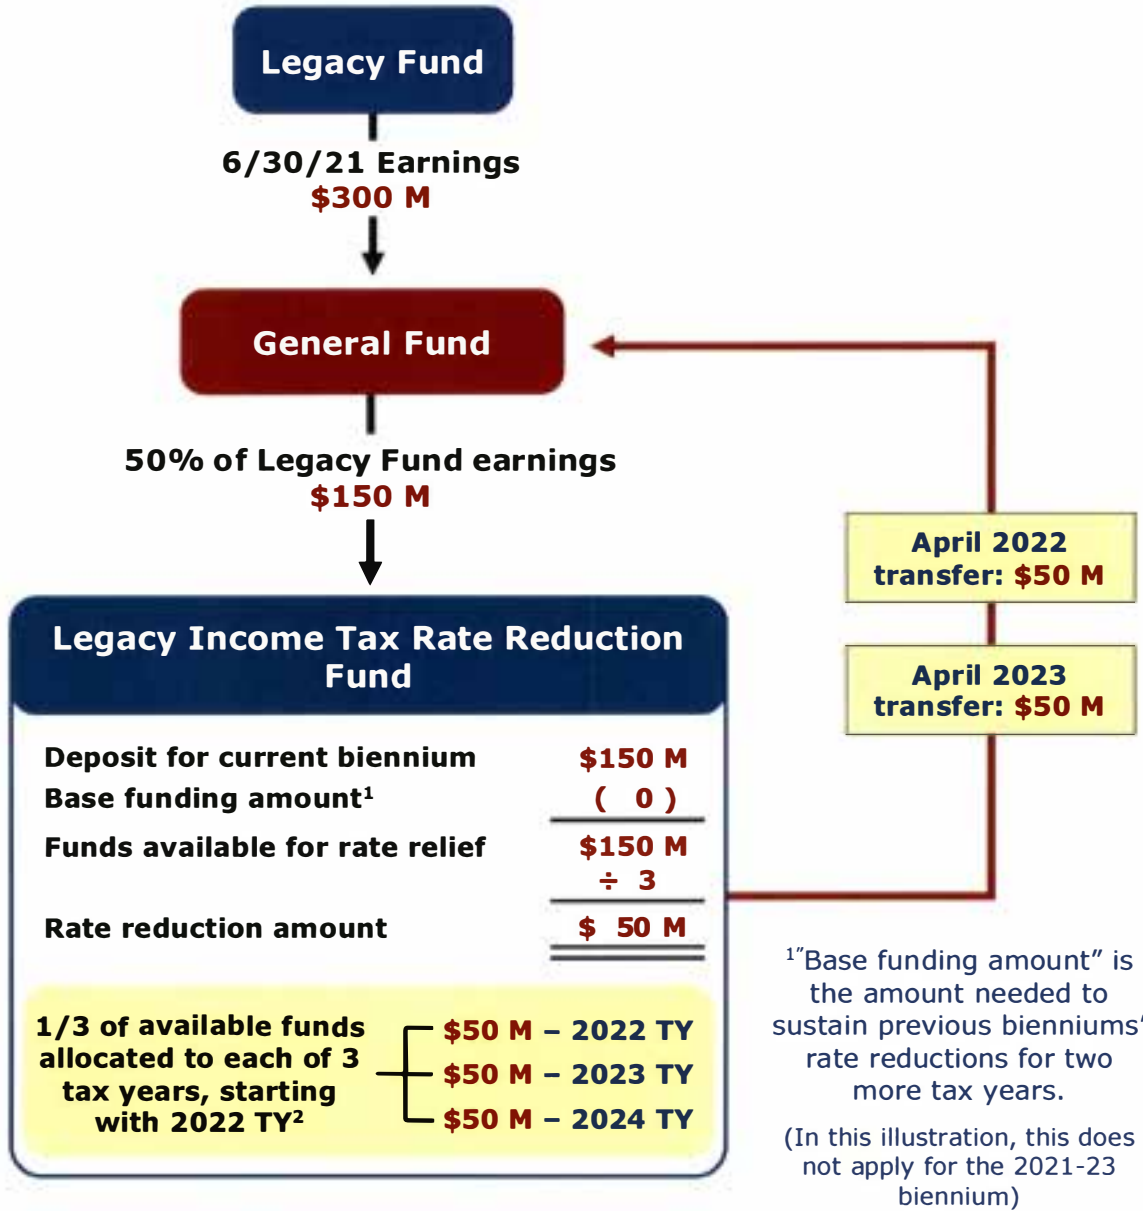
Legacy Fund

6/30/21 Earnings
$300 M

General Fund

50% of Legacy Fund earnings
$150 M

April 2022 transfer: $50 M

April 2023 transfer: $50 M

Legacy Income Tax Rate Reduction Fund

| | |
|---|---|
| Deposit for current biennium | $150 M |
| Base funding amount$^1$ | ( 0 ) |
| Funds available for rate relief | $150 M |
| | ÷ 3 |
| Rate reduction amount | $ 50 M |

1/3 of available funds allocated to each of 3 tax years, starting with 2022 TY$^2$

$50 M – 2022 TY
$50 M – 2023 TY
$50 M – 2024 TY

$^1$"Base funding amount" is the amount needed to sustain previous bienniums' rate reductions for two more tax years.

(In this illustration, this does not apply for the 2021-23 biennium)